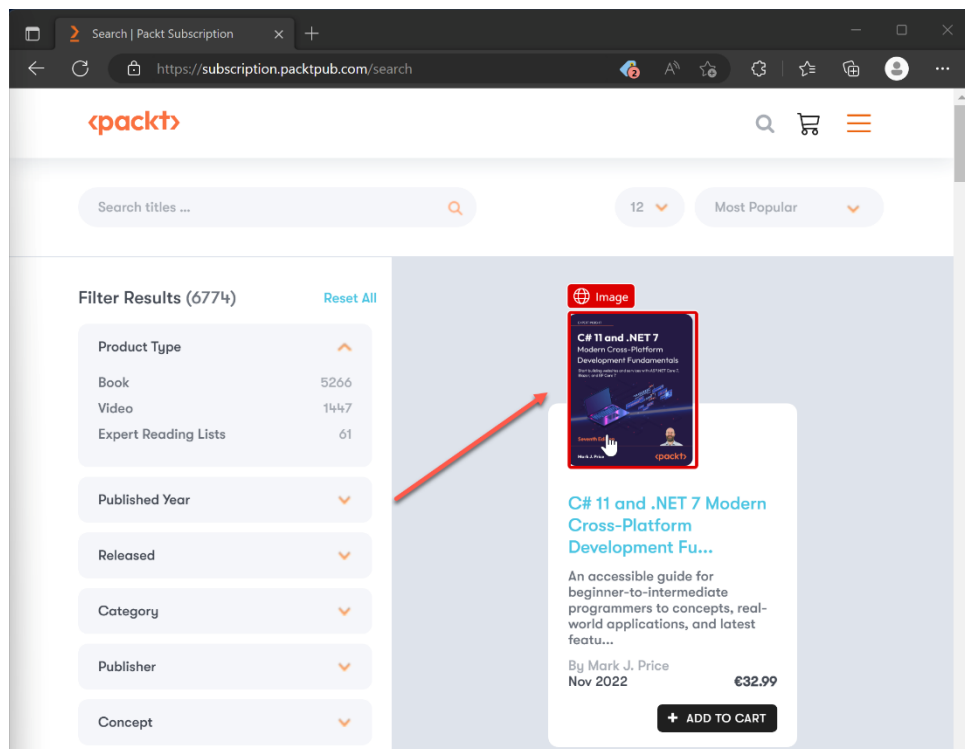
Search | Packt Subscription

https://subscription.packtpub.com/search

<packt>

Search titles ...

12

Most Popular

Filter Results (6774)

Reset All

Product Type

Book 5266

Video 1447

Expert Reading Lists 61

Published Year

Released

Category

Publisher

Concept

Image

C# 11 and .NET 7
Modern Cross-Platform Development Fundamentals

Seventh Ed

Mark J. Price

<packt>

C# 11 and .NET 7 Modern Cross-Platform Development Fu...

An accessible guide for beginner-to-intermediate programmers to concepts, real-world applications, and latest featu...

By Mark J. Price

Nov 2022

€32.99

+ ADD TO CART